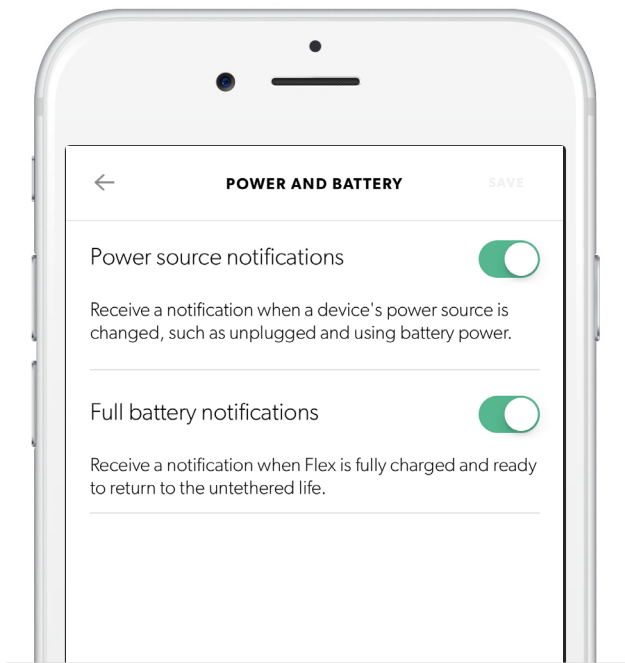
←
POWER AND BATTERY
SAVE

Power source notifications

Receive a notification when a device's power source is changed, such as unplugged and using battery power.

Full battery notifications

Receive a notification when Flex is fully charged and ready to return to the untethered life.